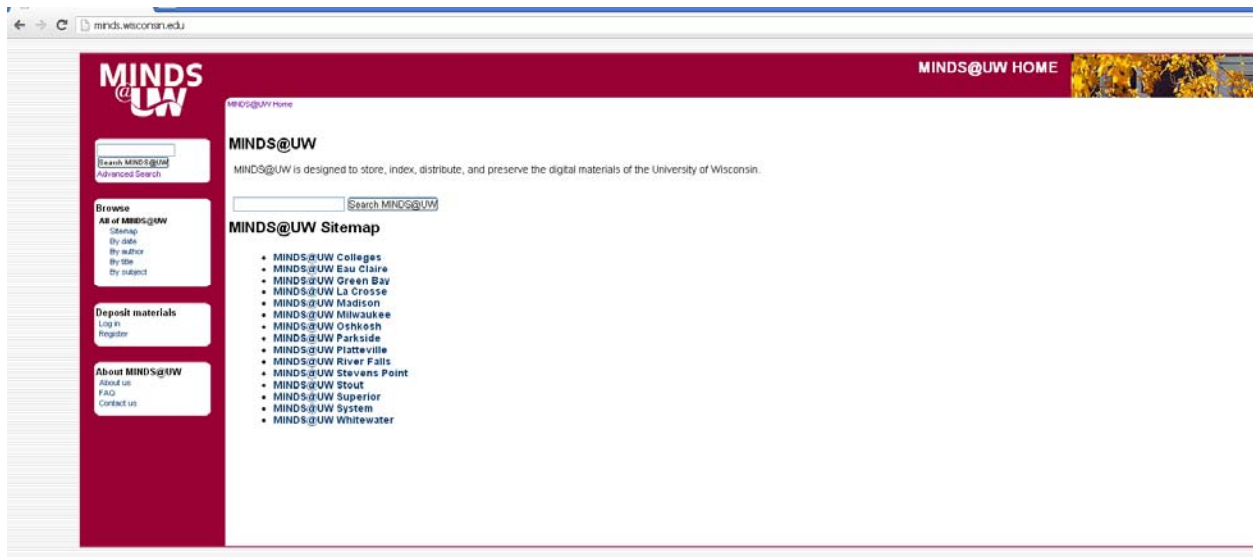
minds.wisconsin.edu

MINDS @UW

MINDS@UW HOME

MINDS@UW Home

Search MINDS@UW
Advanced Search

Browse
All of MINDS@UW
Sitemap
By date
By author
By title
By subject

Deposit materials
Log in
Register

About MINDS@UW
About us
FAQ
Contact us

MINDS@UW

MINDS@UW is designed to store, index, distribute, and preserve the digital materials of the University of Wisconsin.

Search MINDS@UW

MINDS@UW Sitemap

- MINDS@UW Colleges
- MINDS@UW Eau Claire
- MINDS@UW Green Bay
- MINDS@UW La Crosse
- MINDS@UW Madison
- MINDS@UW Milwaukee
- MINDS@UW Oshkosh
- MINDS@UW Parkside
- MINDS@UW Platteville
- MINDS@UW River Falls
- MINDS@UW Stevens Point
- MINDS@UW Stout
- MINDS@UW Superior
- MINDS@UW System
- MINDS@UW Whitewater